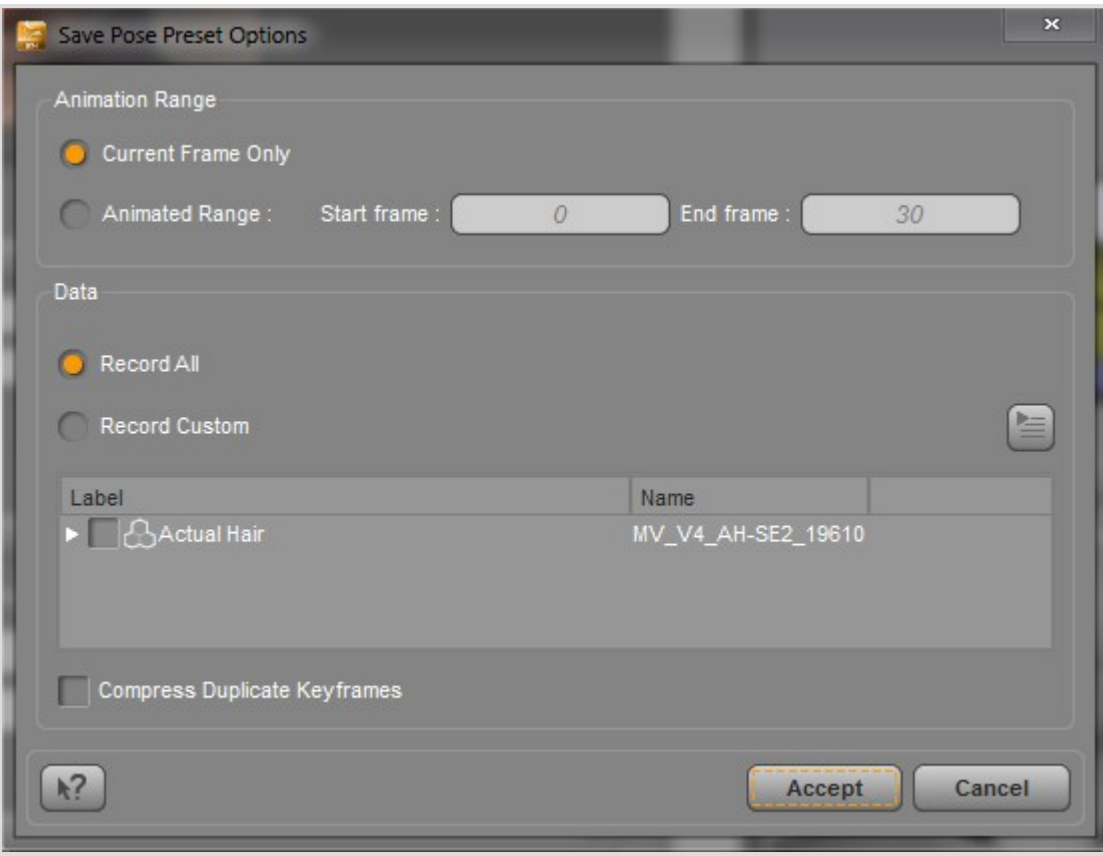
Save Pose Preset Options

Animation Range

Current Frame Only

Animated Range : Start frame : 0 End frame : 30

Data

Record All

Record Custom

| Label | Name | |
|---|---|---|
| Actual Hair | MV_V4_AH-SE2_19610 | |

Compress Duplicate Keyframes

Accept

Cancel